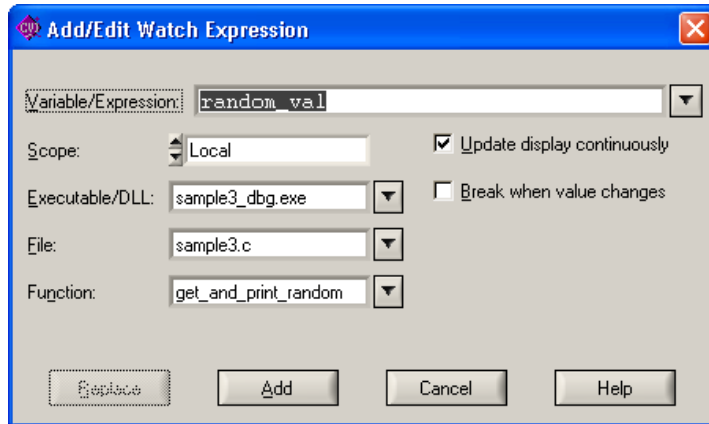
Add/Edit Watch Expression

Variable/Expression: random_val

Scope: Local

Update display continuously

Executable/DLL: sample3_dbg.exe

Break when value changes

File: sample3.c

Function: get_and_print_random

Replace

Add

Cancel

Help